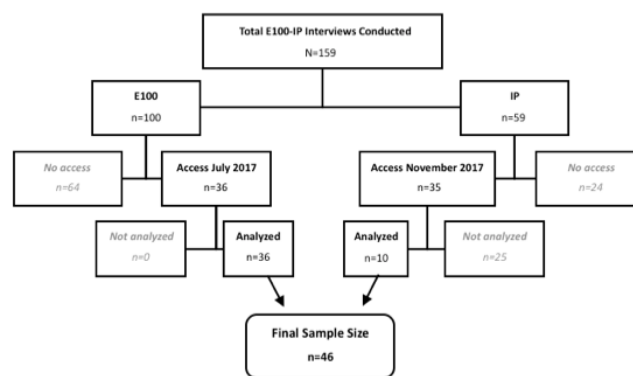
Total E100-IP Interviews Conducted
N=159

E100
n=100

IP
n=59

No access
n=64

Access July 2017
n=36

Access November 2017
n=35

No access
n=24

Not analyzed
n=0

Analyzed
n=36

Analyzed
n=10

Not analyzed
n=25

Final Sample Size
n=46